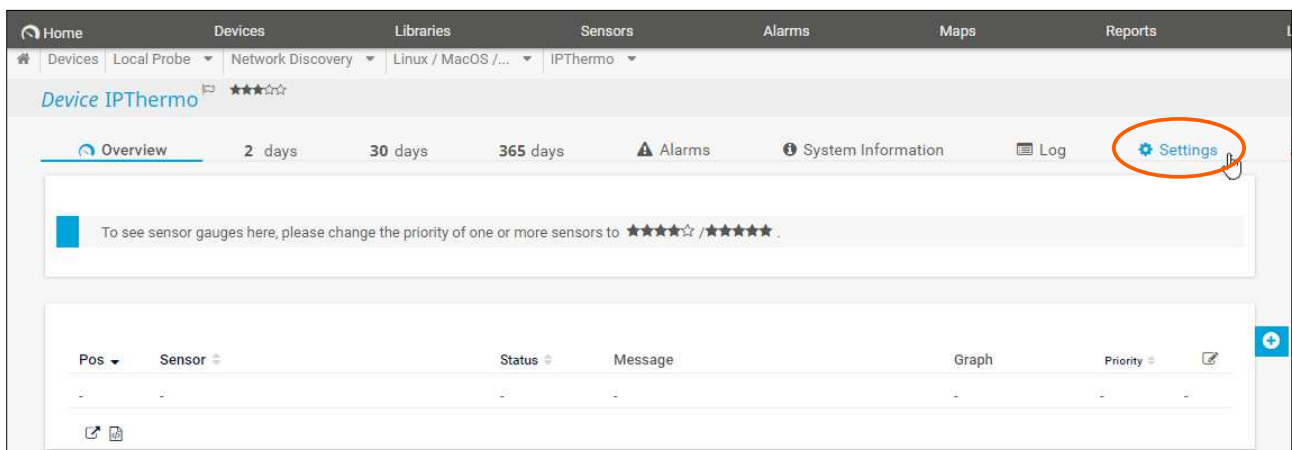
Home Devices Libraries Sensors Alarms Maps Reports

Devices | Local Probe | Network Discovery | Linux / MacOS /... | IPThermo

Device IPThermo ★★★☆☆

Overview 2 days 30 days 365 days Alarms System Information Log Settings

To see sensor gauges here, please change the priority of one or more sensors to ★★★★☆ /★★★★★ .

| Pos | Sensor | Status | Message | Graph | Priority |
|---|---|---|---|---|---|
| - | - | - | - | - | - |